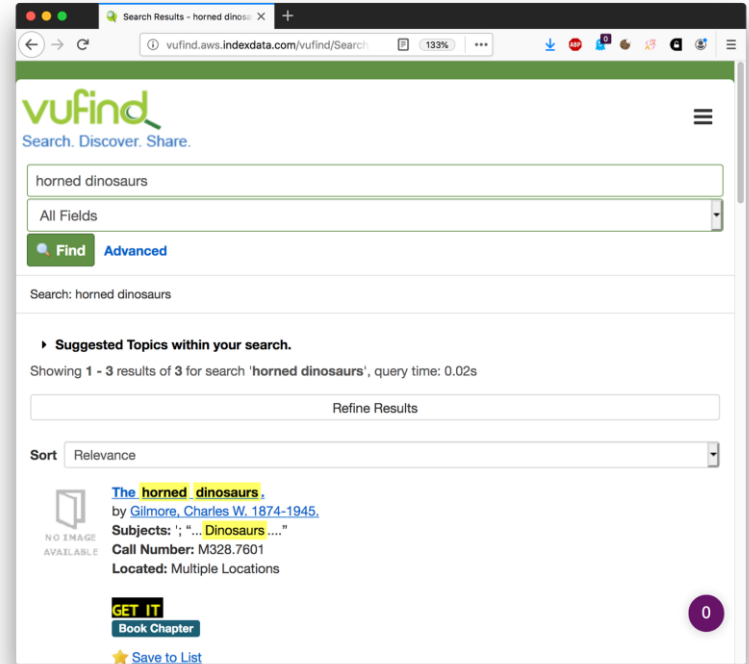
Search Results - horned dinosa

vufind.aws.indexdata.com/vufind/Search

133%

•••

ABP

0

vufind
Search. Discover. Share.

horned dinosaurs

All Fields

Find

Advanced

Search: horned dinosaurs

Suggested Topics within your search.

Showing **1 - 3** results of **3** for search '**horned dinosaurs**', query time: 0.02s

Refine Results

Sort Relevance

NO IMAGE AVAILABLE

The horned dinosaurs.

by Gilmore, Charles W. 1874-1945.

**Subjects:** '; "... Dinosaurs ...."

**Call Number:** M328.7601

**Located:** Multiple Locations

GET IT

Book Chapter

Save to List

0